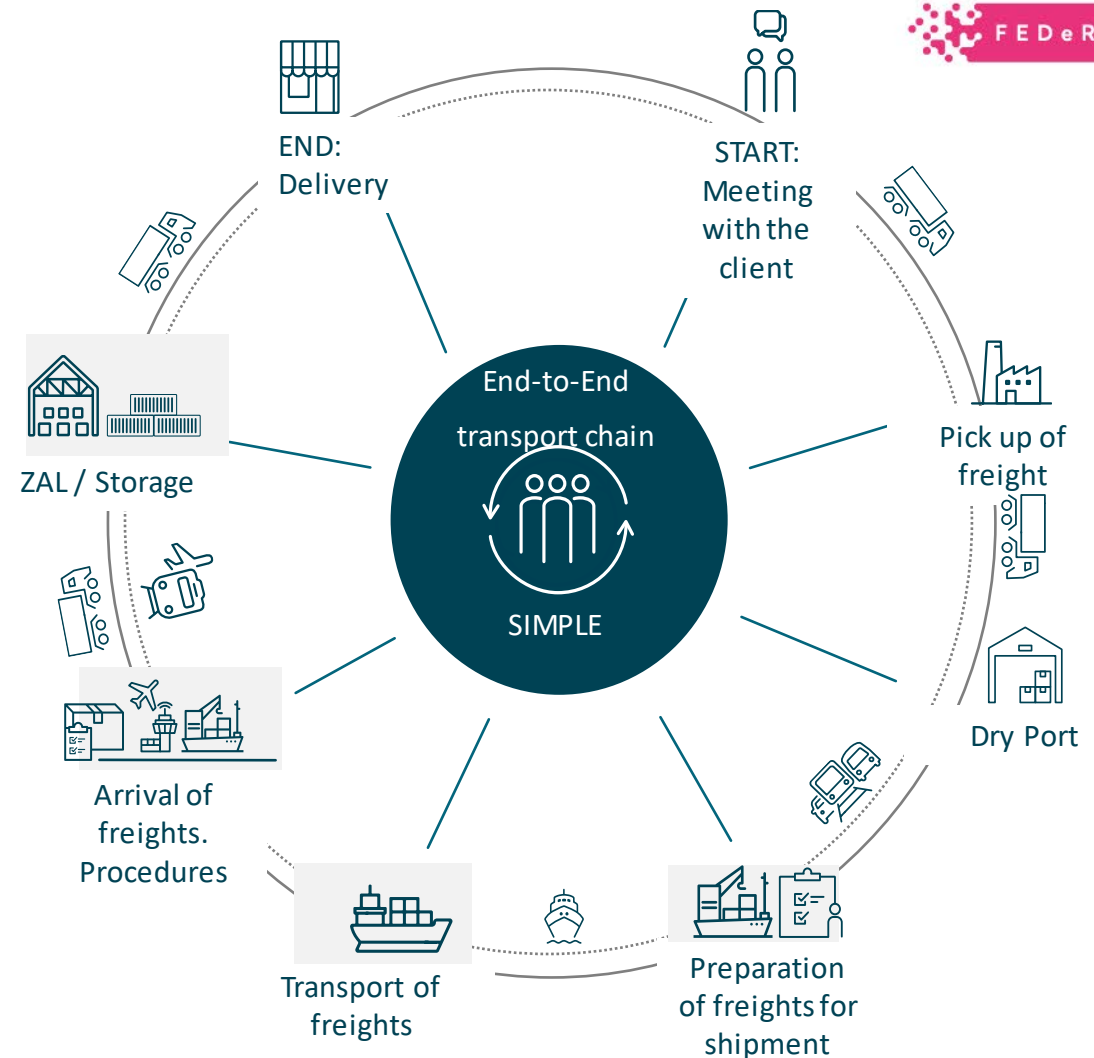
FEDeR

END: Delivery

START: Meeting with the client

End-to-End transport chain

SIMPLE

ZAL / Storage

Pick up of freight

Dry Port

Arrival of freights. Procedures

Transport of freights

Preparation of freights for shipment